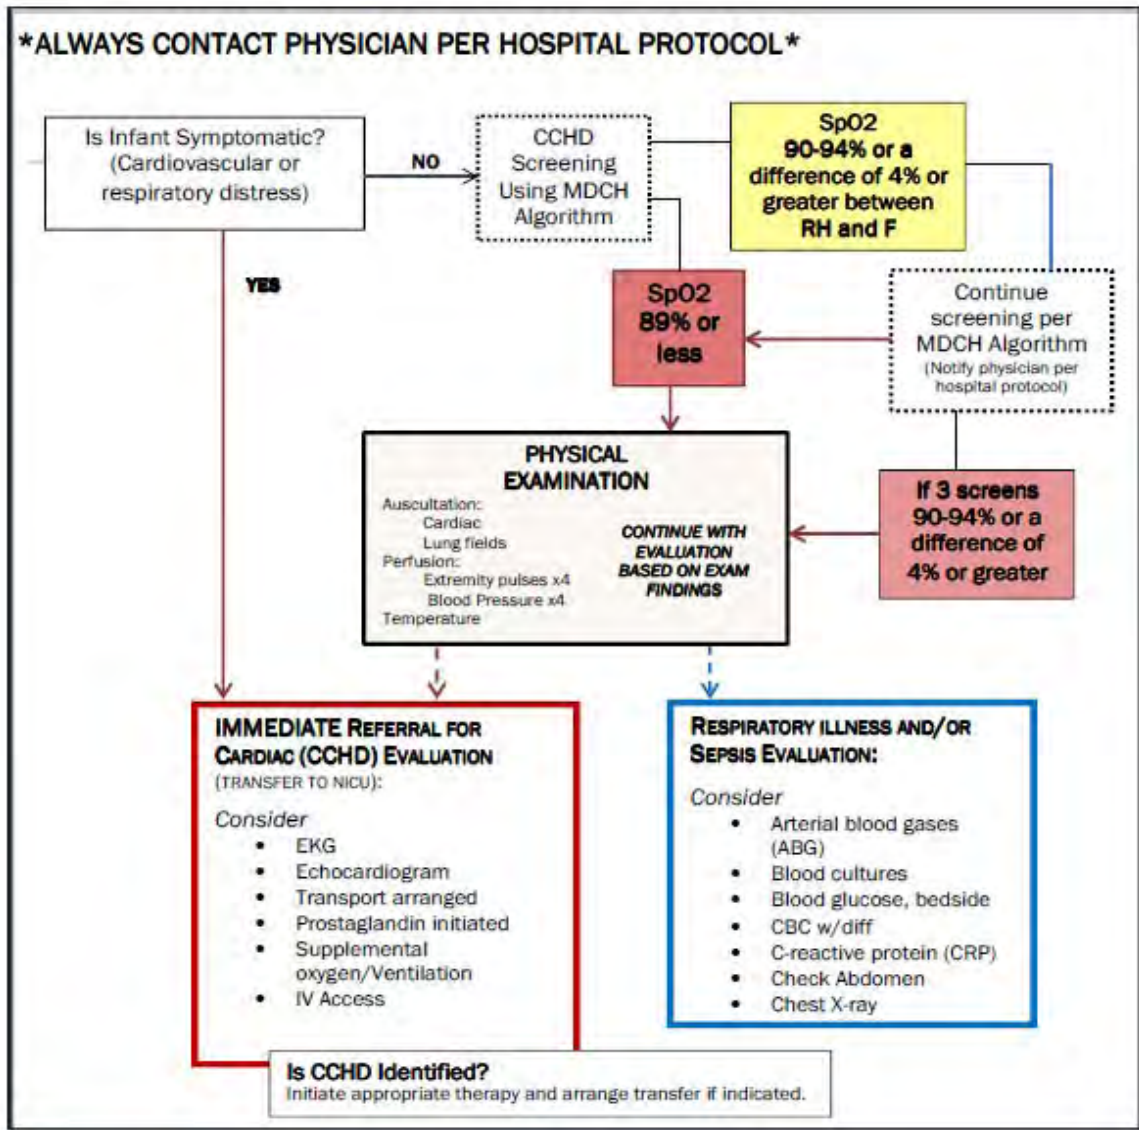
*ALWAYS CONTACT PHYSICIAN PER HOSPITAL PROTOCOL*

Is Infant Symptomatic? (Cardiovascular or respiratory distress)

NO

CCHD Screening Using MDCH Algorithm

SpO2 90-94% or a difference of 4% or greater between RH and F

YES

SpO2 89% or less

Continue screening per MDCH Algorithm (Notify physician per hospital protocol)

PHYSICAL EXAMINATION

Auscultation:
Cardiac
Lung fields
Perfusion:
Extremity pulses x4
Blood Pressure x4
Temperature

CONTINUE WITH EVALUATION BASED ON EXAM FINDINGS

If 3 screens 90-94% or a difference of 4% or greater

IMMEDIATE REFERRAL FOR CARDIAC (CCHD) EVALUATION (TRANSFER TO NICU):

Consider
• EKG
• Echocardiogram
• Transport arranged
• Prostaglandin initiated
• Supplemental oxygen/Ventilation
• IV Access

RESPIRATORY ILLNESS AND/OR SEPSIS EVALUATION:

Consider
• Arterial blood gases (ABG)
• Blood cultures
• Blood glucose, bedside
• CBC w/diff
• C-reactive protein (CRP)
• Check Abdomen
• Chest X-ray

Is CCHD Identified?
Initiate appropriate therapy and arrange transfer if indicated.